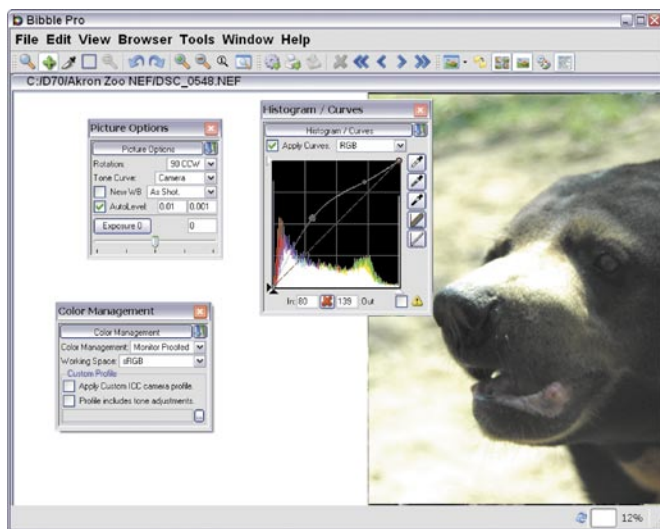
Bibble Pro

File Edit View Browser Tools Window Help

C:/D70/Akron Zoo NEF/DSC_0548.NEF

Picture Options

Picture Options

Rotation: 90 CCW

Tone Curve: Camera

New WB As Shot

AutoLevel 0.01 0.001

Exposure 0 0

Histogram / Curves

Histogram / Curves

Apply Curves RGB

In: 80 139 Out

Color Management

Color Management

Color Management: Monitor Proofed

Working Space: sRGB

Custom Profile

Apply Custom ICC camera profile.

Profile includes tone adjustments.

12%